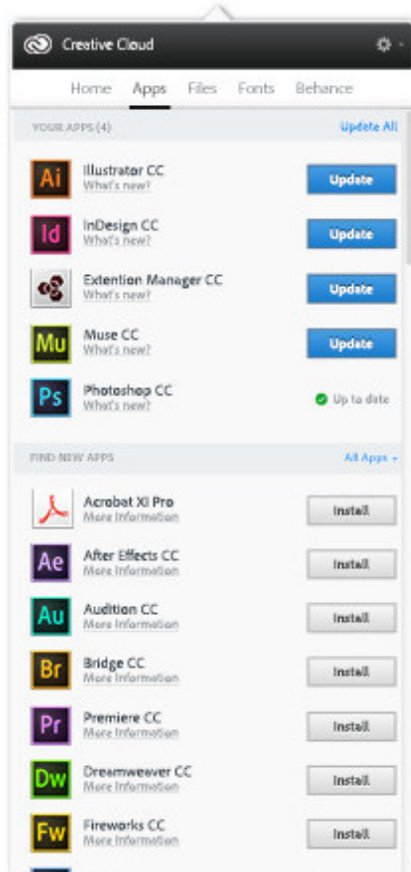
Creative Cloud

Home Apps Files Fonts Behance

YOUR APPS (4) Update All

Ai Illustrator CC
What's new? Update

Id InDesign CC
What's new? Update

Extention Manager CC
What's new? Update

Mu Muse CC
What's new? Update

Ps Photoshop CC
What's new? Up to date

FIND NEW APPS All Apps

Acrobat XI Pro
More Information Install

Ae After Effects CC
More Information Install

Au Audition CC
More Information Install

Br Bridge CC
More Information Install

Pr Premiere CC
More Information Install

Dw Dreamweaver CC
More Information Install

Fw Fireworks CC
More Information Install